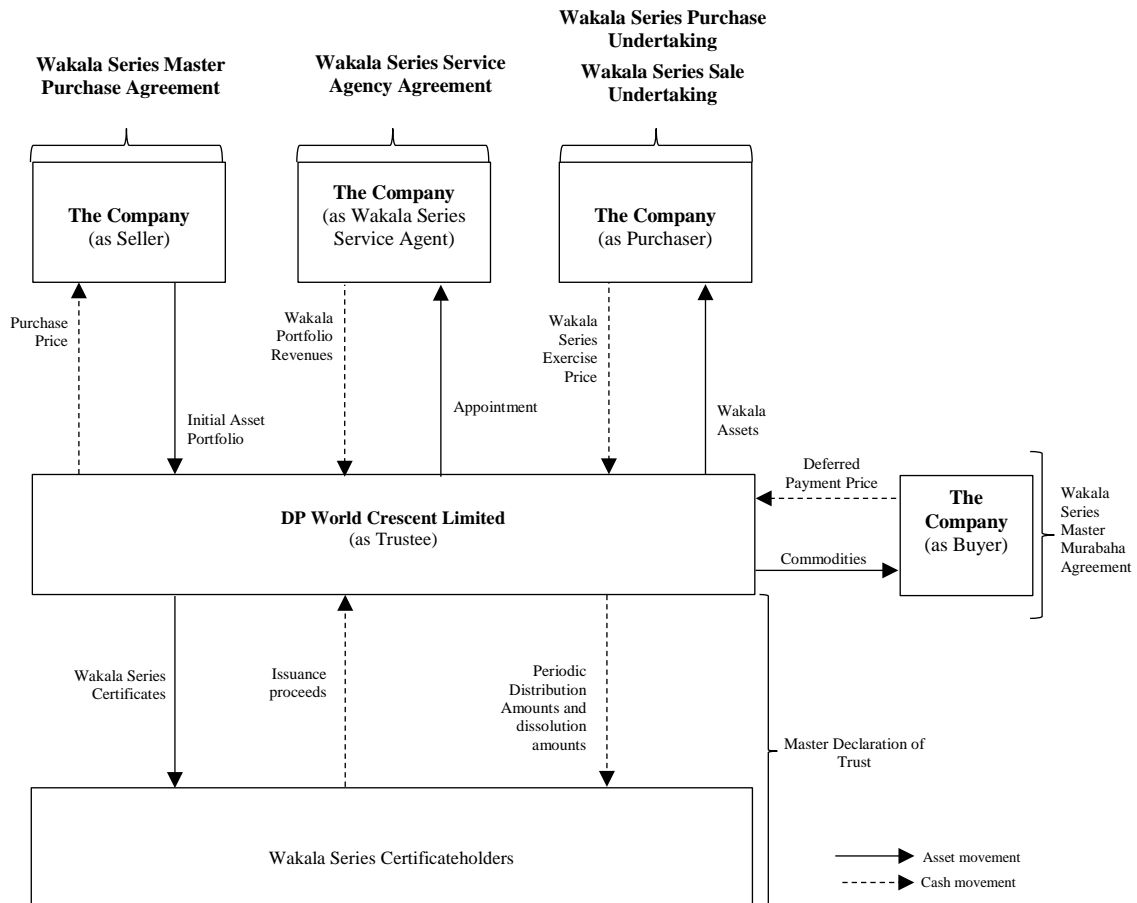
Wakala Series Master Purchase Agreement

Wakala Series Service Agency Agreement

Wakala Series Purchase Undertaking

Wakala Series Sale Undertaking

The Company
(as Seller)

The Company
(as Wakala Series Service Agent)

The Company
(as Purchaser)

Purchase Price

Initial Asset Portfolio

Wakala Portfolio Revenues

Appointment

Wakala Series Exercise Price

Wakala Assets

Deferred Payment Price

DP World Crescent Limited
(as Trustee)

Commodities

The Company
(as Buyer)

Wakala Series Master Murabaha Agreement

Wakala Series Certificates

Issuance proceeds

Periodic Distribution Amounts and dissolution amounts

Master Declaration of Trust

Wakala Series Certificateholders

Asset movement

Cash movement